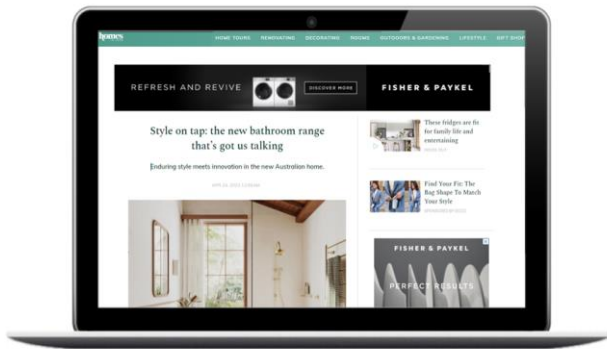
homes

HOME TOURS RENOVATING DECORATING ROOMS OUTDOORS & GARDENING LIFESTYLE GIFT SHOP

REFRESH AND REVIVE DISCOVER MORE FISHER & PAYKEL

Style on tap: the new bathroom range that's got us talking

Enduring style meets innovation in the new Australian home.

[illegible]

These fridges are fit for family life and entertaining

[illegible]

Find Your Fit: The Bag Shape To Match Your Style

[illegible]

FISHER & PAYKEL

PERFECT RESULTS